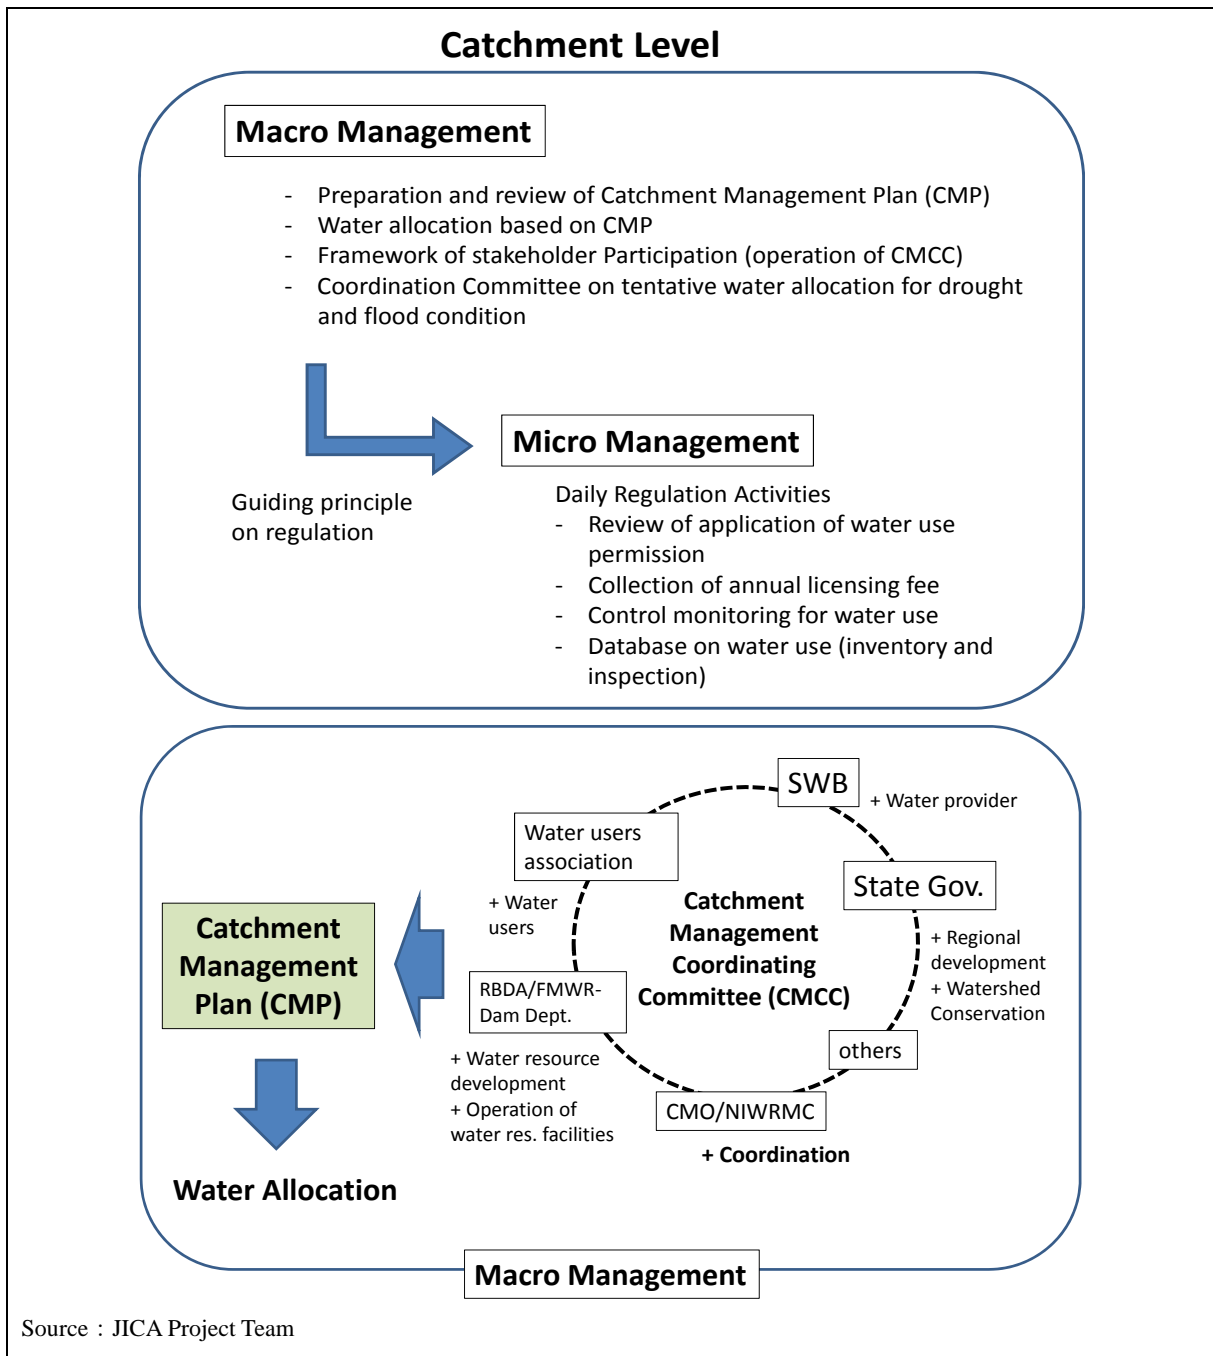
Catchment Level

Macro Management

- Preparation and review of Catchment Management Plan (CMP)
- Water allocation based on CMP
- Framework of stakeholder Participation (operation of CMCC)
- Coordination Committee on tentative water allocation for drought and flood condition

Micro Management

Guiding principle on regulation

Daily Regulation Activities
- Review of application of water use permission
- Collection of annual licensing fee
- Control monitoring for water use
- Database on water use (inventory and inspection)

SWB
+ Water provider

Water users association

+ Water users

State Gov.

+ Regional development
+ Watershed Conservation

Catchment Management Coordinating Committee (CMCC)

Catchment Management Plan (CMP)

RBDA/FMWR-Dam Dept.

+ Water resource development
+ Operation of water res. facilities

others

CMO/NIWRMC

+ Coordination

Water Allocation

Macro Management

Source：JICA Project Team